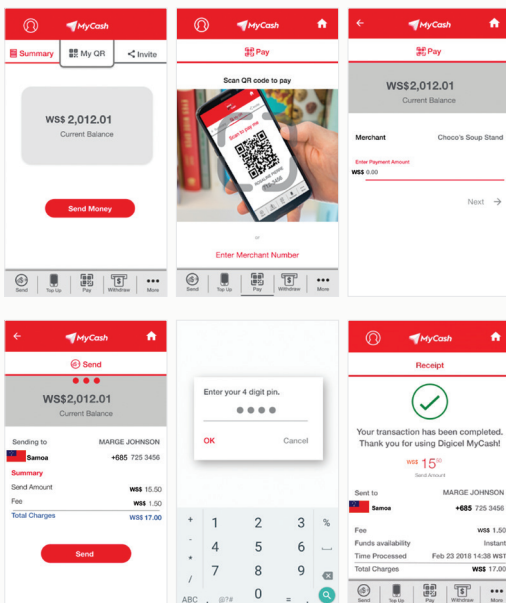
MyCash

Summary | My QR | Invite

WS$ 2,012.01
Current Balance

Send Money

Send | Top Up | Pay | Withdraw | More

MyCash

Pay

Scan QR code to pay

Scan to pay me

or

Enter Merchant Number

Send | Top Up | Pay | Withdraw | More

MyCash

Pay

WS$2,012.01
Current Balance

Merchant Choco's Soup Stand

Enter Payment Amount
WS$ 0.00

Next →

MyCash

Send

WS$2,012.01
Current Balance

| Sending to | MARGE JOHNSON |
|---|---|
| Samoa | +685 725 3456 |

Summary

| Send Amount | WS$ 15.50 |
|---|---|
| Fee | WS$ 1.50 |
| Total Charges | WS$ 17.00 |

Send

Enter your 4 digit pin.

OK Cancel

+ 1 2 3 %
- 4 5 6
* 7 8 9
/ 0 =
ABC @?#

MyCash

Receipt

Your transaction has been completed. Thank you for using Digicel MyCash!

WS$ 15.50
Send Amount

| Sent to | MARGE JOHNSON |
|---|---|
| Samoa | +685 725 3456 |

| Fee | WS$ 1.50 |
|---|---|
| Funds availability | Instant |
| Time Processed | Feb 23 2018 14:38 WST |
| Total Charges | WS$ 17.00 |

Send | Top Up | Pay | Withdraw | More